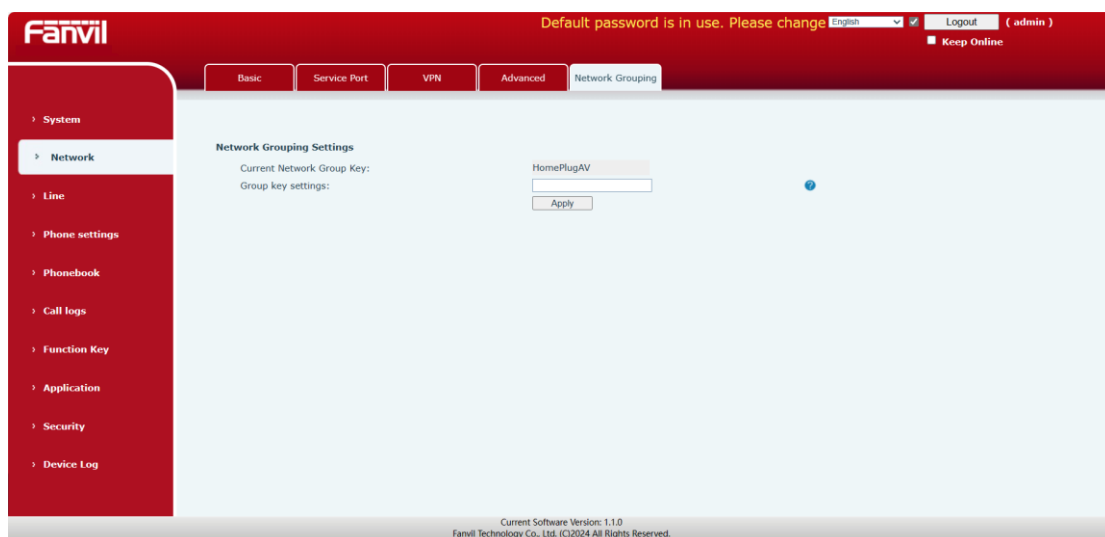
Fanvil

Default password is in use. Please change English Logout ( admin )
Keep Online

Basic Service Port VPN Advanced Network Grouping

› System
› Network
› Line
› Phone settings
› Phonebook
› Call logs
› Function Key
› Application
› Security
› Device Log

Network Grouping Settings

Current Network Group Key: HomePlugAV
Group key settings:
Apply

Current Software Version: 1.1.0
Fanvil Technology Co., Ltd. (C)2024 All Rights Reserved.